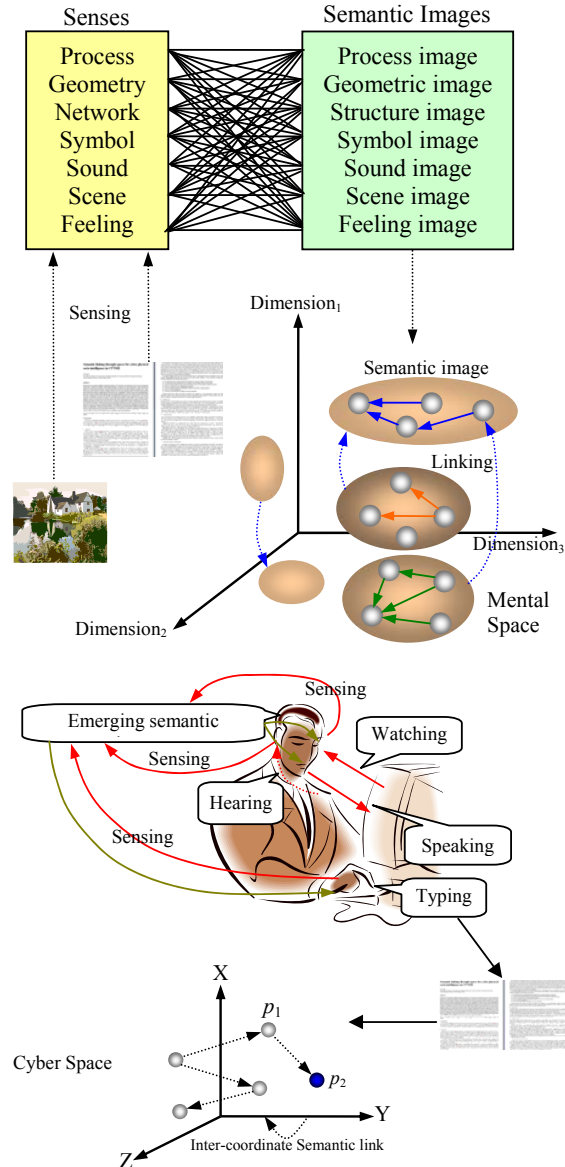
Senses

Process
Geometry
Network
Symbol
Sound
Scene
Feeling

Semantic Images

Process image
Geometric image
Structure image
Symbol image
Sound image
Scene image
Feeling image

Sensing

Dimension$_1$

Semantic image

Linking

Dimension$_3$

Mental Space

Dimension$_2$

Sensing

Emerging semantic

Watching

Sensing

Hearing

Sensing

Speaking

Typing

X

$p_1$

Cyber Space

$p_2$

Y

Z

Inter-coordinate Semantic link